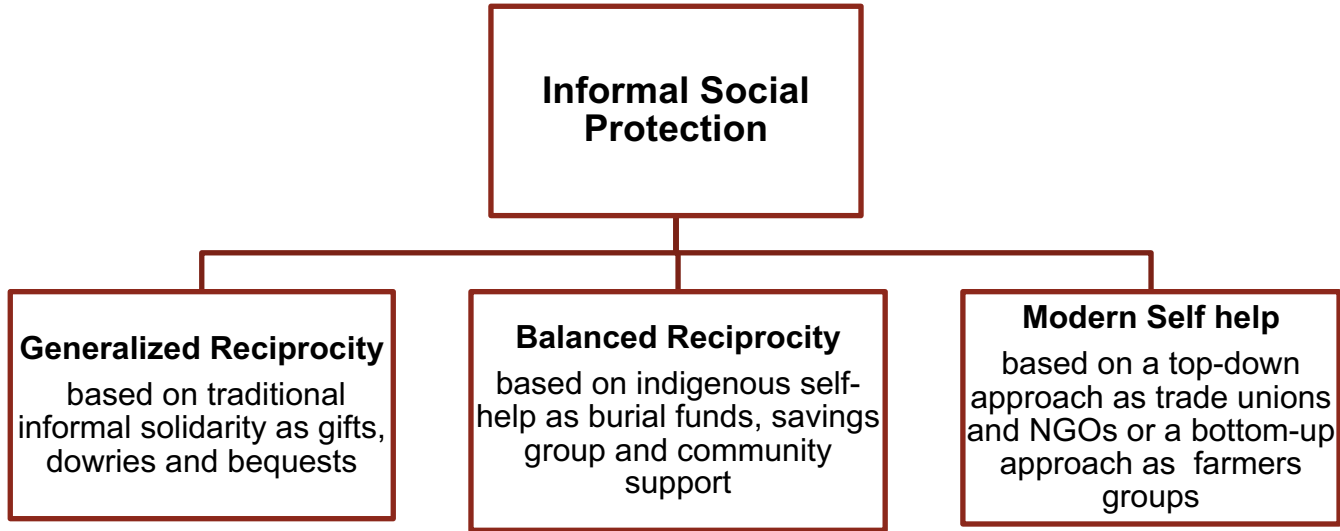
Informal Social Protection

Generalized Reciprocity

based on traditional informal solidarity as gifts, dowries and bequests

Balanced Reciprocity

based on indigenous self-help as burial funds, savings group and community support

Modern Self help

based on a top-down approach as trade unions and NGOs or a bottom-up approach as farmers groups